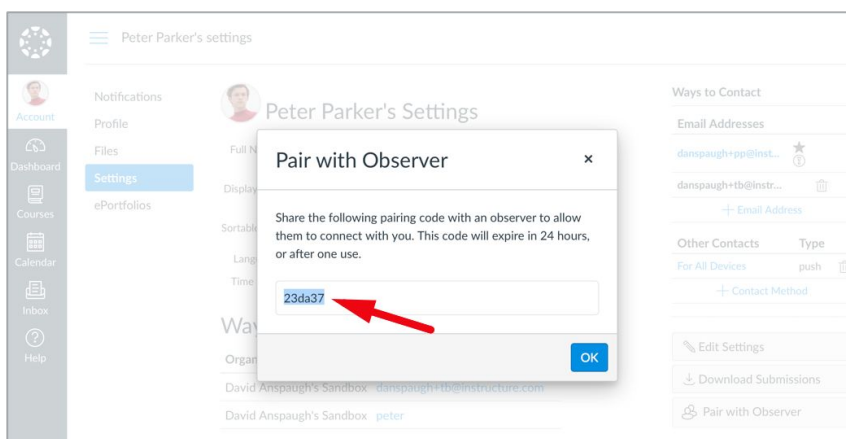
Peter Parker's settings

Account
Dashboard
Courses
Calendar
Inbox
Help

Notifications
Profile
Files
Settings
ePortfolios

Peter Parker's Settings

Full N

Display

Sortable

Lang

Time

Way

Organ

David Anspaugh's Sandbox danspaugh+tb@instructure.com

David Anspaugh's Sandbox peter

Pair with Observer

×

Share the following pairing code with an observer to allow them to connect with you. This code will expire in 24 hours, or after one use.

23da37

OK

Ways to Contact

Email Addresses

danspaugh+pp@inst...

danspaugh+tb@instr...

+ Email Address

Other Contacts Type

For All Devices push

+ Contact Method

Edit Settings

Download Submissions

Pair with Observer